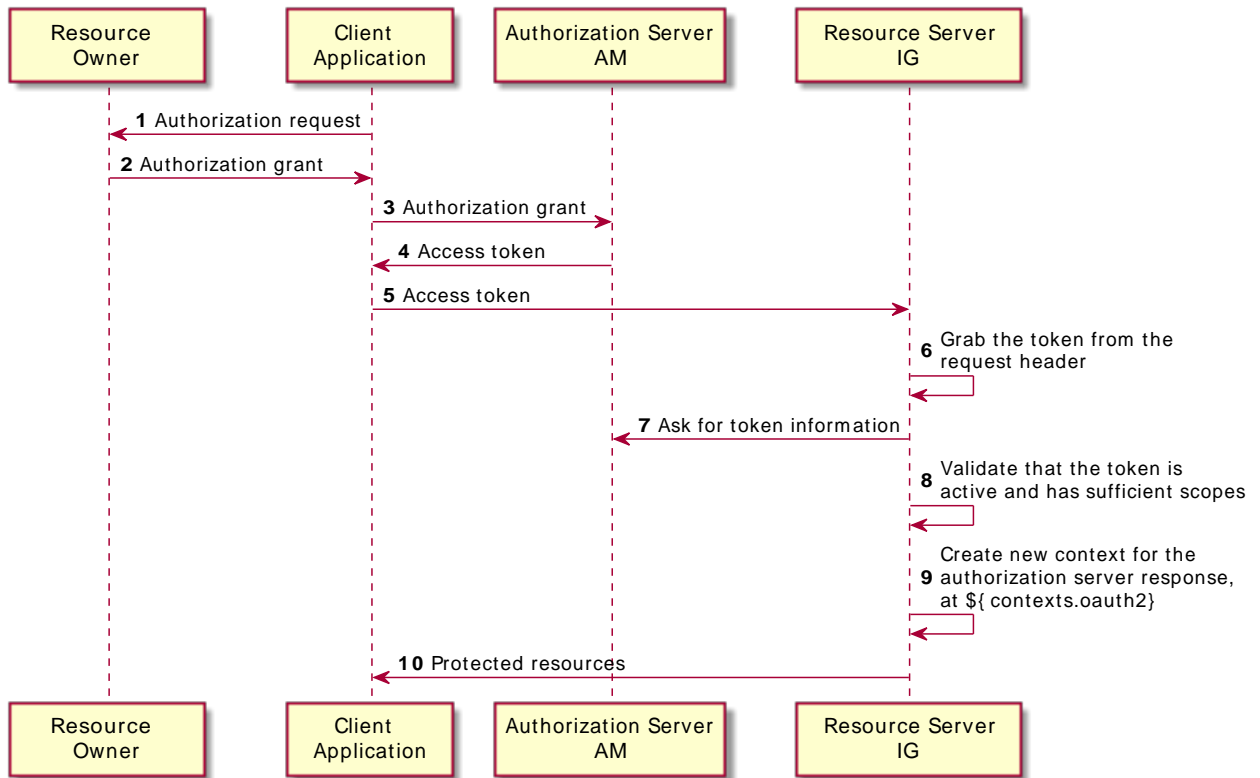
Resource Owner

Client Application

Authorization Server AM

Resource Server IG

**1** Authorization request

**2** Authorization grant

**3** Authorization grant

**4** Access token

**5** Access token

**6** Grab the token from the request header

**7** Ask for token information

**8** Validate that the token is active and has sufficient scopes

**9** Create new context for the authorization server response, at ${ contexts.oauth2}

**10** Protected resources

Resource Owner

Client Application

Authorization Server AM

Resource Server IG